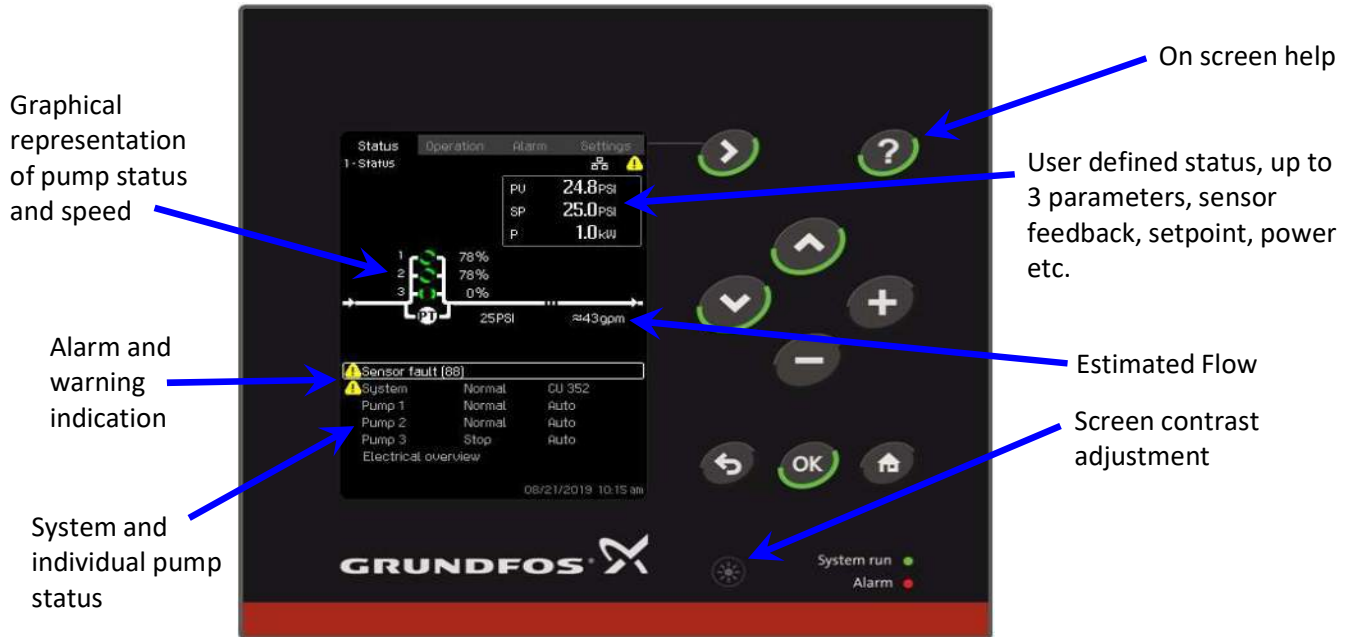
Graphical representation of pump status and speed

Status Operation Alarm Settings
1 - Status

| PV | 24.8PSI |
|---|---|
| SP | 25.0PSI |
| P | 1.0kW |

1 78%
2 78%
3 0%
PT 25PSI ≈43gpm

Sensor fault (88)

| System | Normal | CU 352 |
|---|---|---|
| Pump 1 | Normal | Auto |
| Pump 2 | Normal | Auto |
| Pump 3 | Stop | Auto |

Electrical overview

08/21/2019 10:15 am

On screen help

User defined status, up to 3 parameters, sensor feedback, setpoint, power etc.

Estimated Flow

Alarm and warning indication

Screen contrast adjustment

System and individual pump status

OK

GRUNDFOS

System run
Alarm